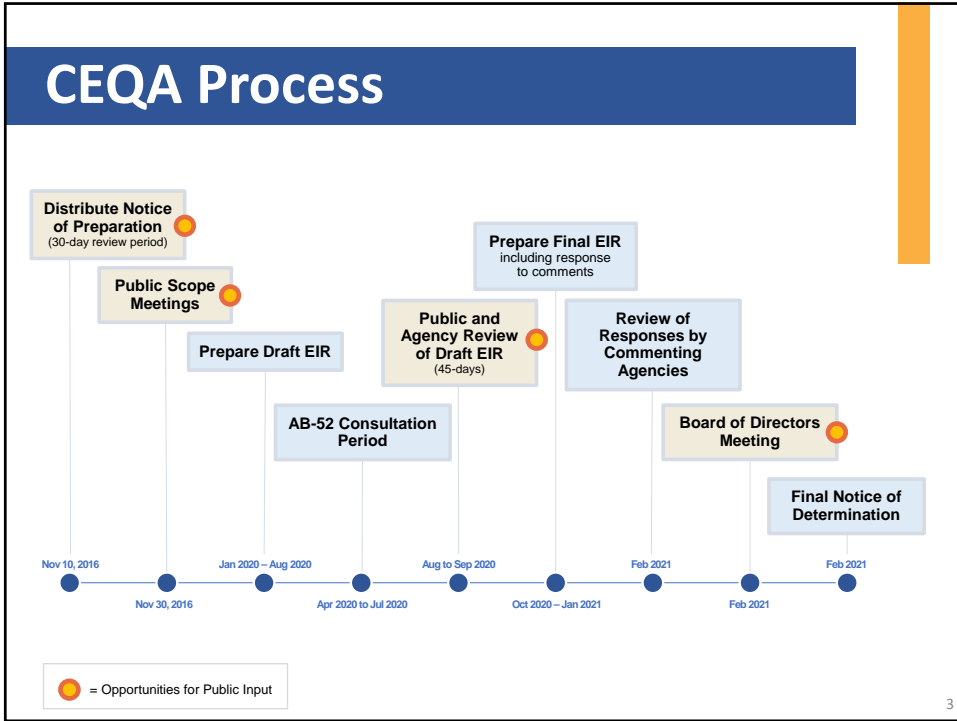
CEQA Process

Distribute Notice of Preparation
(30-day review period)

Public Scope Meetings

Prepare Draft EIR

AB-52 Consultation Period

Public and Agency Review of Draft EIR
(45-days)

Prepare Final EIR
including response to comments

Review of Responses by Commenting Agencies

Board of Directors Meeting

Final Notice of Determination

Nov 10, 2016
Nov 30, 2016
Jan 2020 – Aug 2020
Apr 2020 to Jul 2020
Aug to Sep 2020
Oct 2020 – Jan 2021
Feb 2021
Feb 2021
Feb 2021

= Opportunities for Public Input

3